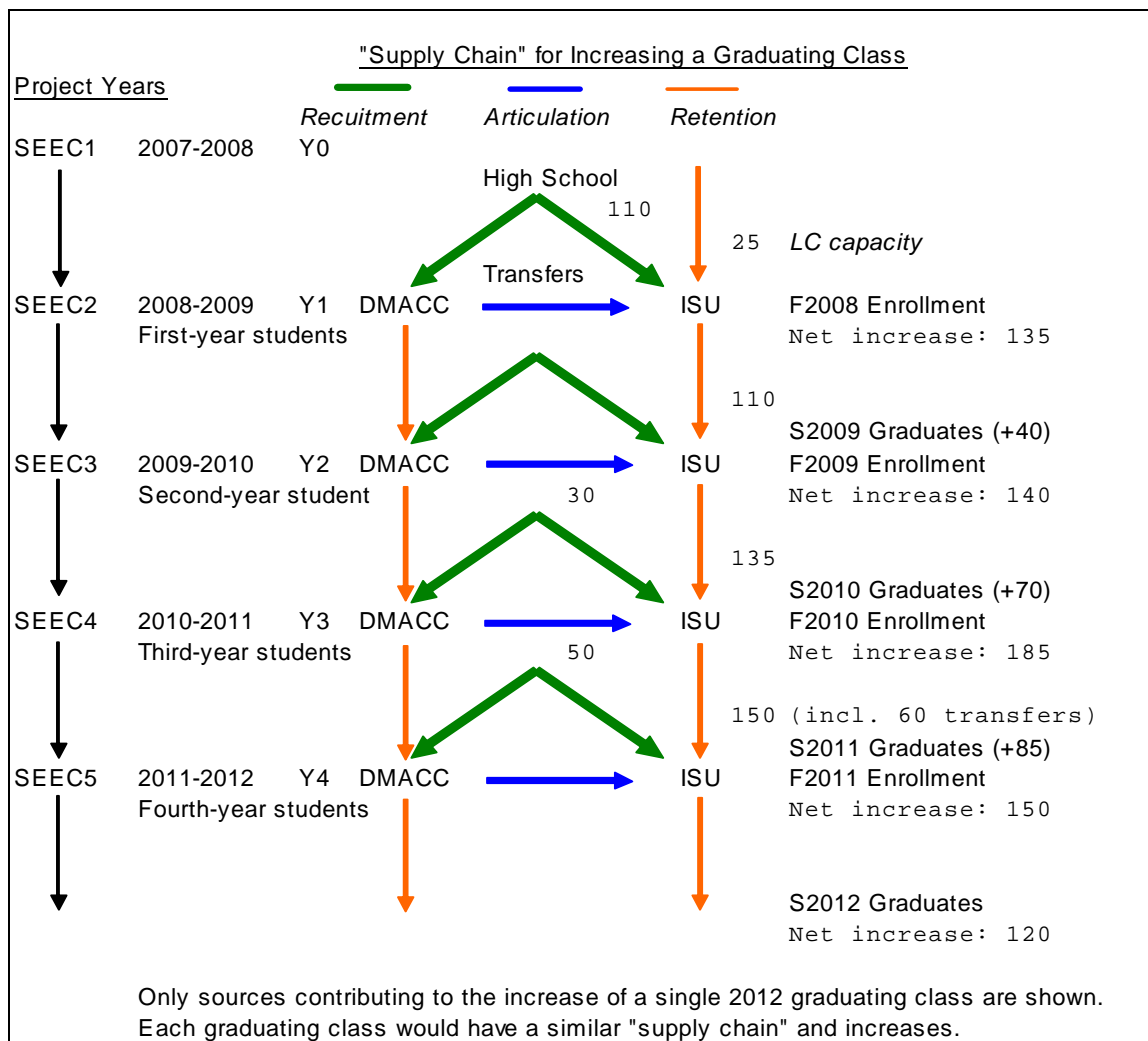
"Supply Chain" for Increasing a Graduating Class

Project Years

Recuitment Articulation Retention

SEEC1 2007-2008 Y0

High School

110

25 LC capacity

Transfers

SEEC2 2008-2009 Y1 DMACC ISU F2008 Enrollment
First-year students Net increase: 135

110

S2009 Graduates (+40)

SEEC3 2009-2010 Y2 DMACC ISU F2009 Enrollment
Second-year student 30 Net increase: 140

135

S2010 Graduates (+70)

SEEC4 2010-2011 Y3 DMACC ISU F2010 Enrollment
Third-year students 50 Net increase: 185

150 (incl. 60 transfers)

S2011 Graduates (+85)

SEEC5 2011-2012 Y4 DMACC ISU F2011 Enrollment
Fourth-year students Net increase: 150

S2012 Graduates
Net increase: 120

Only sources contributing to the increase of a single 2012 graduating class are shown.
Each graduating class would have a similar "supply chain" and increases.